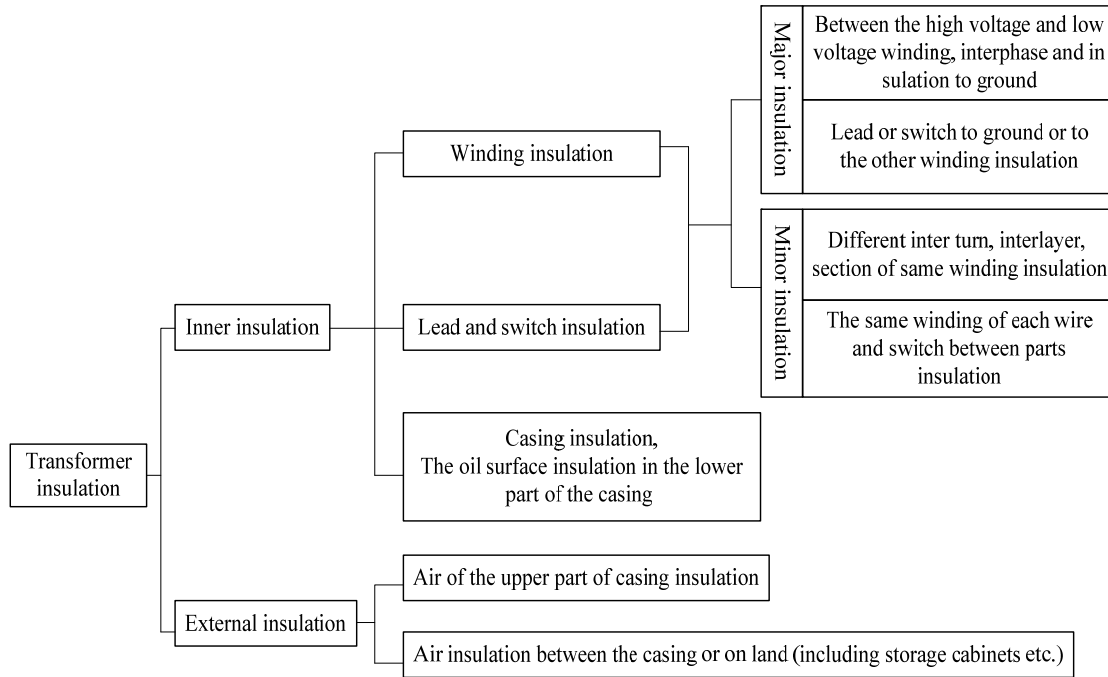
Transformer insulation

Inner insulation

Winding insulation

Lead and switch insulation

Major insulation

Between the high voltage and low voltage winding, interphase and in sulation to ground

Lead or switch to ground or to the other winding insulation

Minor insulation

Different inter turn, interlayer, section of same winding insulation

The same winding of each wire and switch between parts insulation

Casing insulation,
The oil surface insulation in the lower part of the casing

External insulation

Air of the upper part of casing insulation

Air insulation between the casing or on land (including storage cabinets etc.)